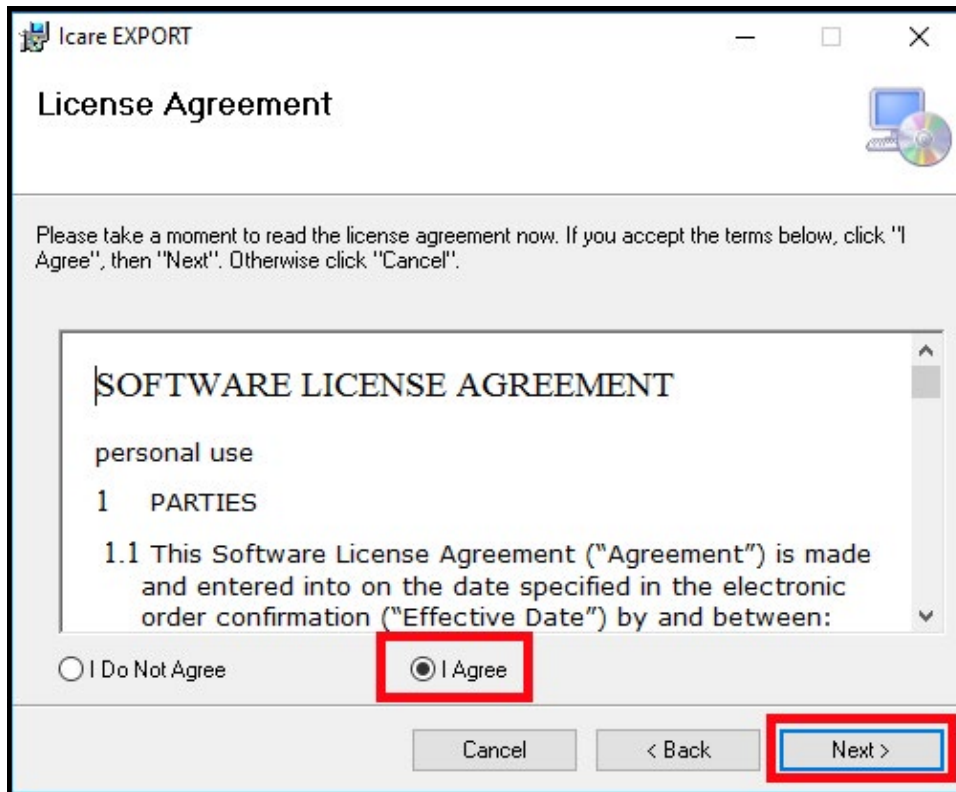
Icare EXPORT

License Agreement

Please take a moment to read the license agreement now. If you accept the terms below, click "I Agree", then "Next". Otherwise click "Cancel".

SOFTWARE LICENSE AGREEMENT

personal use

1 PARTIES

1.1 This Software License Agreement ("Agreement") is made and entered into on the date specified in the electronic order confirmation ("Effective Date") by and between:

I Do Not Agree

I Agree

Cancel

< Back

Next >